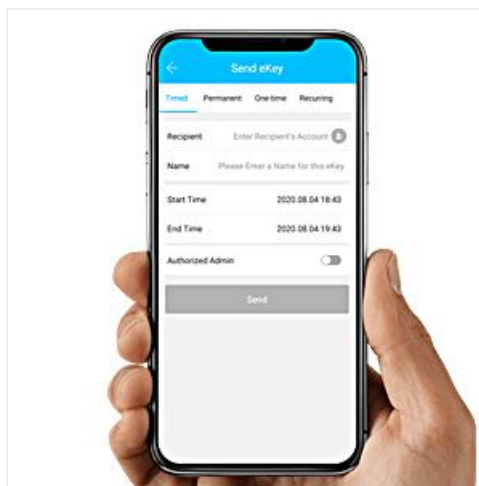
Send eKey

Timed Permanent One-time Recurring

Recipient Enter Recipient's Account

Name Please Enter a Name for this eKey

Start Time 2020.08.04 18:43

End Time 2020.08.04 19:43

Authorized Admin

Send